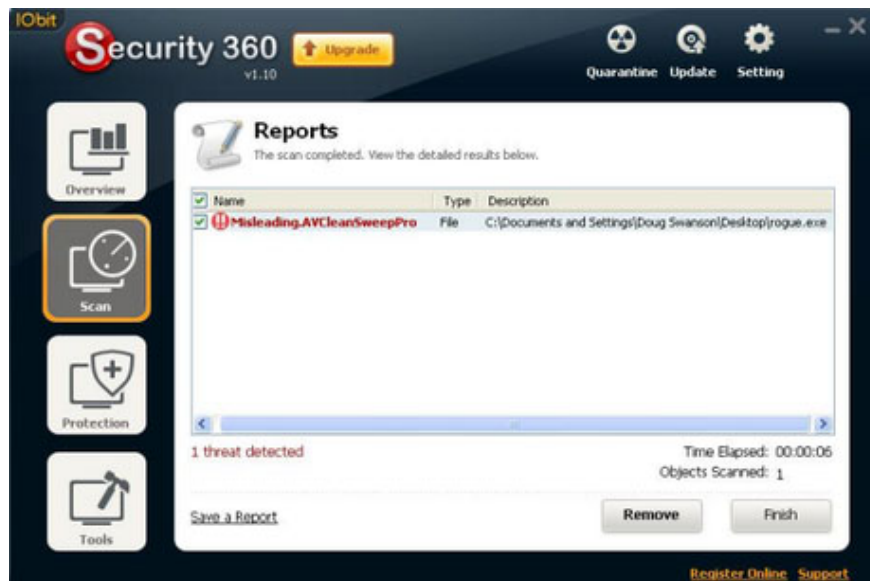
IObit

Security 360
v1.10

Upgrade

Quarantine Update Setting

Overview

Scan

Protection

Tools

Reports
The scan completed. View the detailed results below.

| Name | Type | Description |
|---|---|---|
| Misleading.AVCleanSweepPro | File | C:\Documents and Settings\Doug Swanson\Desktop\rogue.exe |

1 threat detected

Time Elapsed: 00:00:06
Objects Scanned: 1

Save a Report

Remove

Finish

Register Online Support